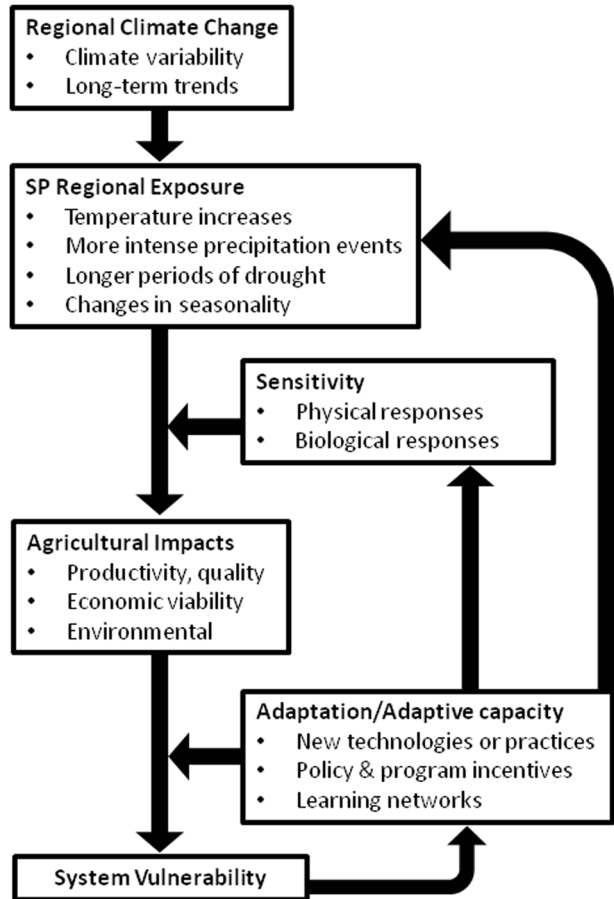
Regional Climate Change
- Climate variability
- Long-term trends

SP Regional Exposure
- Temperature increases
- More intense precipitation events
- Longer periods of drought
- Changes in seasonality

Sensitivity
- Physical responses
- Biological responses

Agricultural Impacts
- Productivity, quality
- Economic viability
- Environmental

Adaptation/Adaptive capacity
- New technologies or practices
- Policy & program incentives
- Learning networks

System Vulnerability